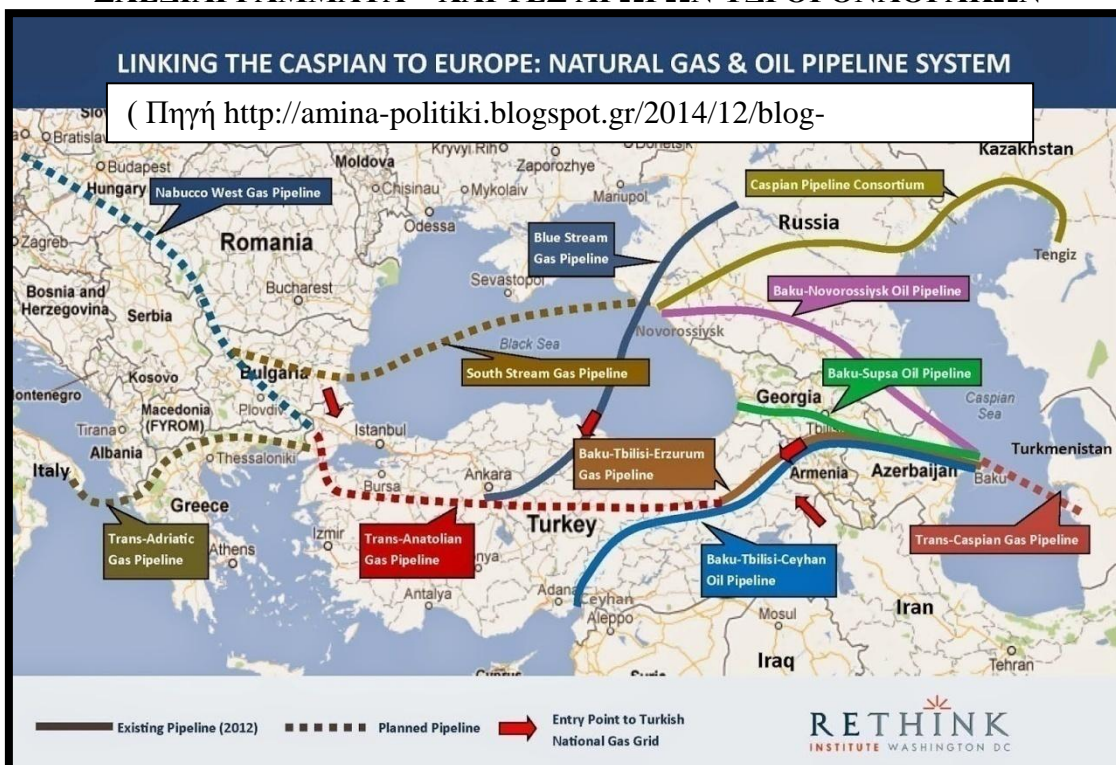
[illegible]

LINKING THE CASPIAN TO EUROPE: NATURAL GAS & OIL PIPELINE SYSTEM

( Πηγή http://amina-politiki.blogspot.gr/2014/12/blog-

Bratislava
Budapest
Hungary
Nabucco West Gas Pipeline
Moldova
Kryvyi Rih
Zaporozhye
Chisinau
Mykolaiv
Mariupol
Kazakhstan
Caspian Pipeline Consortium
Zagreb
Romania
Odessa
Blue Stream Gas Pipeline
Russia
Tengiz
Bosnia and Herzegovina
Serbia
Bucharest
Sevastopol
Baku-Novorossiysk Oil Pipeline
Novorossiysk
Black Sea
Kosovo
Bulgaria
South Stream Gas Pipeline
Baku-Supsa Oil Pipeline
Montenegro
Macedonia (FYROM)
Plovdiv
Georgia
Caspian Sea
Tirana
Albania
Istanbul
Tbilisi
Turkmenistan
Italy
Thessaloniki
Ankara
Baku-Tbilisi-Erzurum Gas Pipeline
Armenia
Azerbaijan
Baku
Greece
Bursa
Turkey
Trans-Adriatic Gas Pipeline
Athens
Izmir
Trans-Anatolian Gas Pipeline
Konya
Trans-Caspian Gas Pipeline
Antalya
Adana
Ceyhan
Baku-Tbilisi-Ceyhan Oil Pipeline
Iran
Aleppo
Mosul
Iraq
Tehran
Cyprus

Existing Pipeline (2012)
Planned Pipeline
Entry Point to Turkish National Gas Grid

RETHINK INSTITUTE WASHINGTON DC